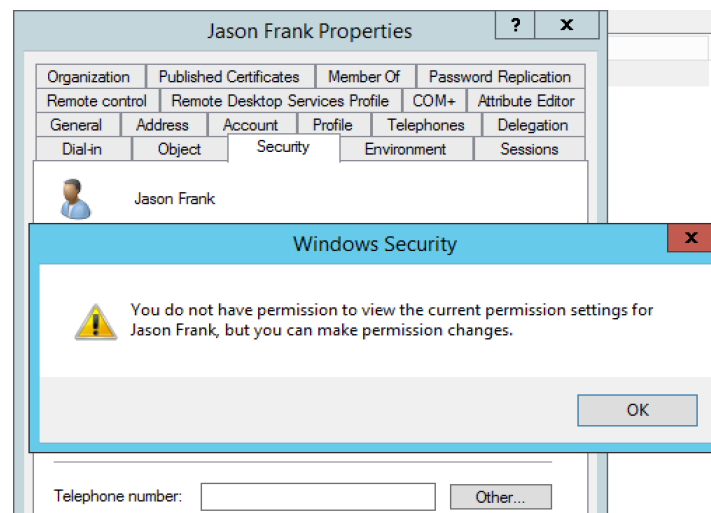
Jason Frank Properties

?

x

Organization | Published Certificates | Member Of | Password Replication

Remote control | Remote Desktop Services Profile | COM+ | Attribute Editor

General | Address | Account | Profile | Telephones | Delegation

Dial-in | Object | Security | Environment | Sessions

Jason Frank

Windows Security

x

You do not have permission to view the current permission settings for Jason Frank, but you can make permission changes.

OK

Telephone number:

Other...